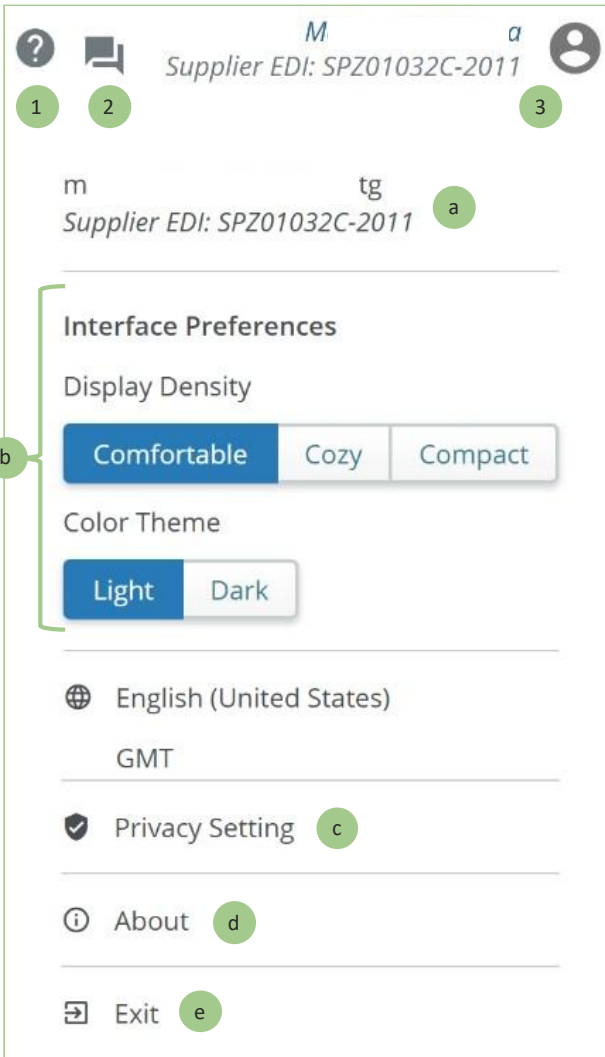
M a
Supplier EDI: SPZ01032C-2011

1 2 3

m tg
Supplier EDI: SPZ01032C-2011 a

Interface Preferences
Display Density
b
Comfortable Cozy Compact
Color Theme
Light Dark

English (United States)
GMT

Privacy Setting c

About d

Exit e